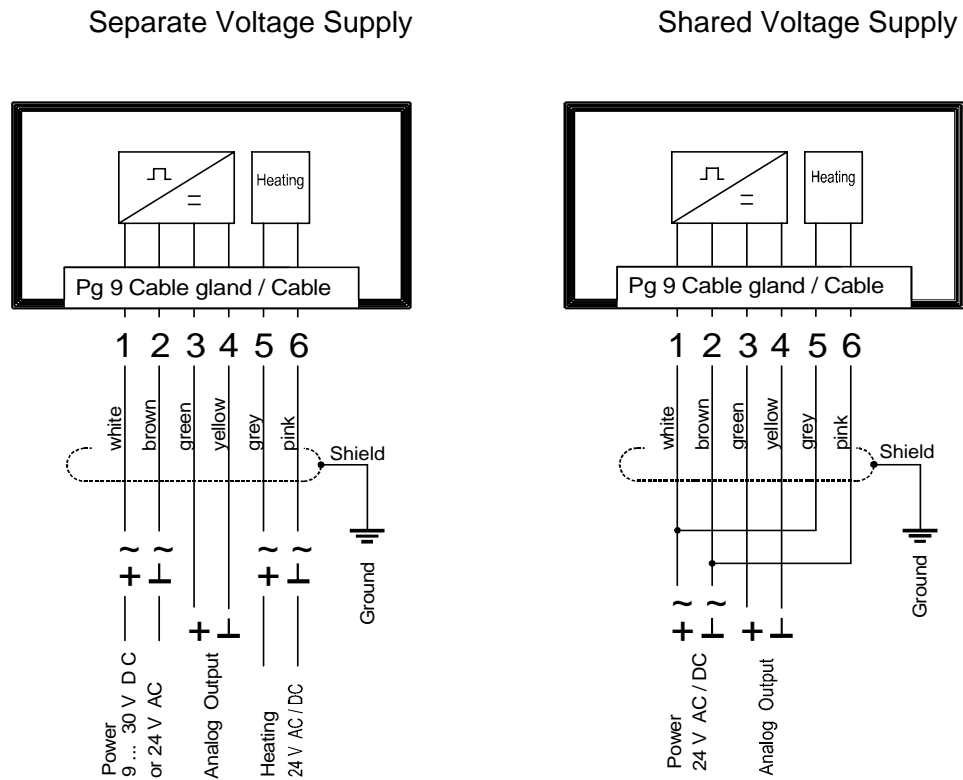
Separate Voltage Supply

Heating

Pg 9 Cable gland / Cable

1 2 3 4 5 6

white brown green yellow grey pink

Shield

Ground

~ ~ ~ ~

+ ⊥ + ⊥ + ⊥

Power
9 ... 30 V D C
or 24 V AC

Analog Output

Heating
24 V AC / DC

Shared Voltage Supply

Heating

Pg 9 Cable gland / Cable

1 2 3 4 5 6

white brown green yellow grey pink

Shield

Ground

~ ~

+ ⊥ + ⊥

Power
24 V AC / DC

Analog Output